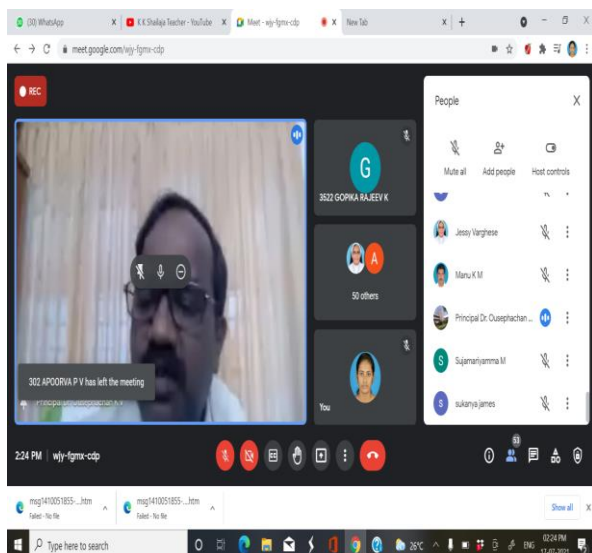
(30) WhatsApp
K K Shailaja Teacher - YouTube
Meet - wjy-fgmx-cdp
New Tab
meet.google.com/wjy-fgmx-cdp

REC

302 APOORVA P V has left the meeting
Principal Dr. Ousephachan K V

G
3522 GOPIKA RAJEEV K
A
50 others
You

People
Mute all
Add people
Host controls
Jessy Varghese
Manu K M
Principal Dr. Ousephachan ...
S
Sujamariyamma M
S
sukanya james

2:24 PM | wjy-fgmx-cdp
53

msg1410051855-....htm
Failed - No file
msg1410051855-....htm
Failed - No file
Show all

Type here to search
26°C ENG 02:24 PM 17-07-2021